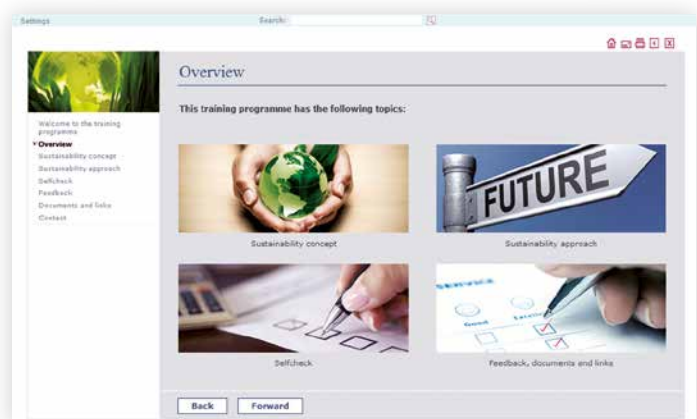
Settings

Search:

Welcome to the training programme
Overview
Sustainability concept
Sustainability approach
Selfcheck
Feedback
Documents and links
Contact

Overview

This training programme has the following topics:

FUTURE

Sustainability concept

Sustainability approach

Selfcheck

Feedback, documents and links

Back Forward